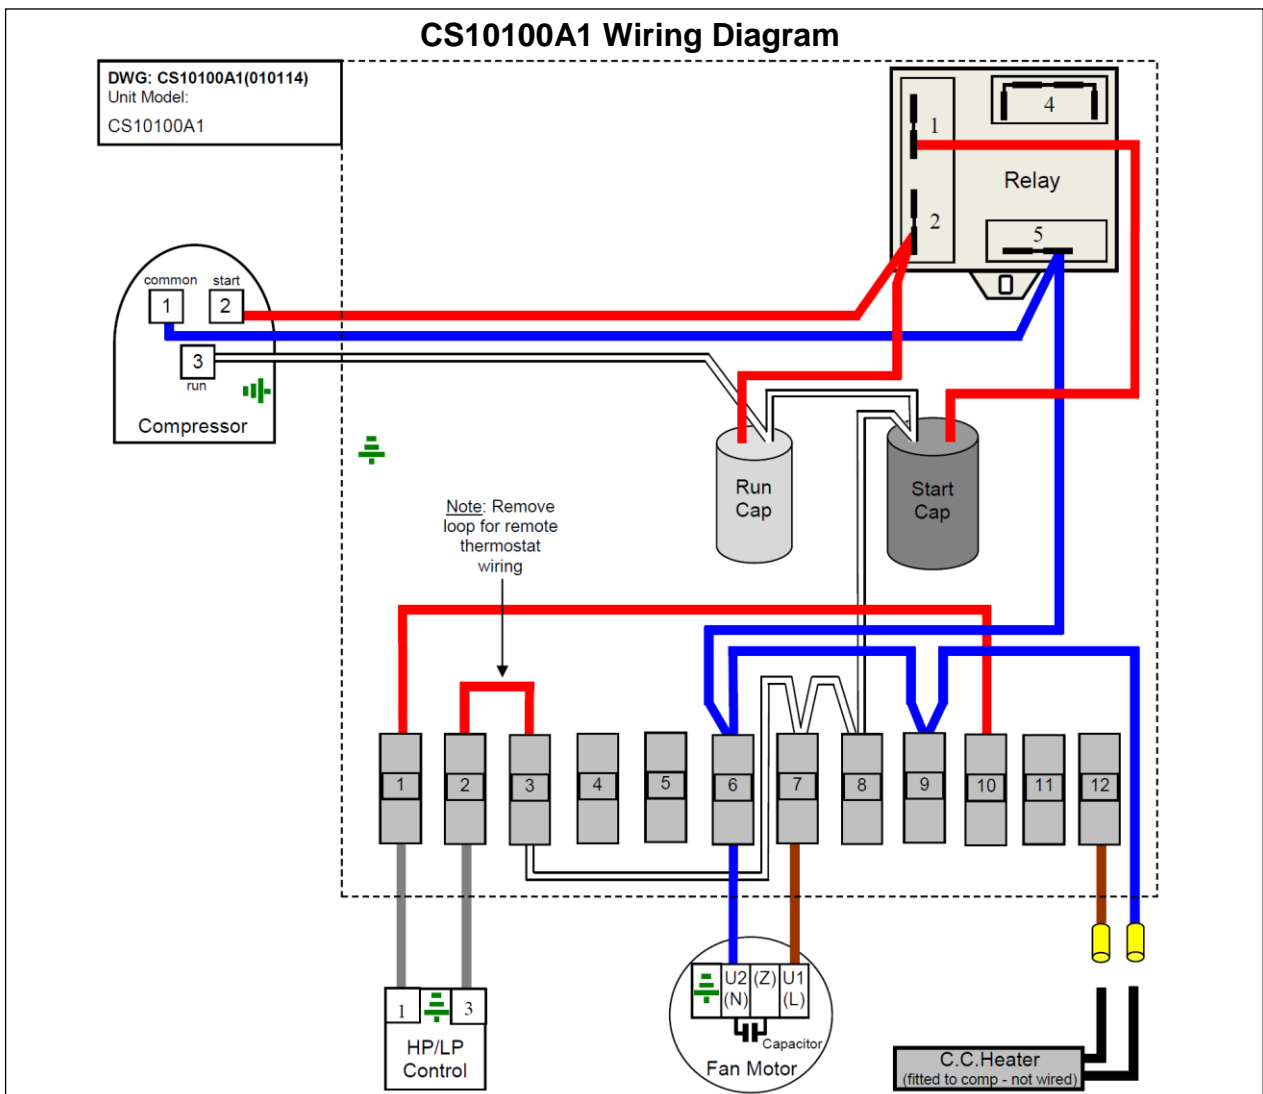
CS10100A1 Wiring Diagram

DWG: CS10100A1(010114)
Unit Model:
CS10100A1

4
1
Relay
2
5

common start
1 2
3
run
Compressor

Run Cap

Start Cap

Note: Remove loop for remote thermostat wiring

1 2 3 4 5 6 7 8 9 10 11 12

1 3
HP/LP Control

U2 (N) (Z) U1 (L)
Capacitor
Fan Motor

C.C.Heater
(fitted to comp - not wired)